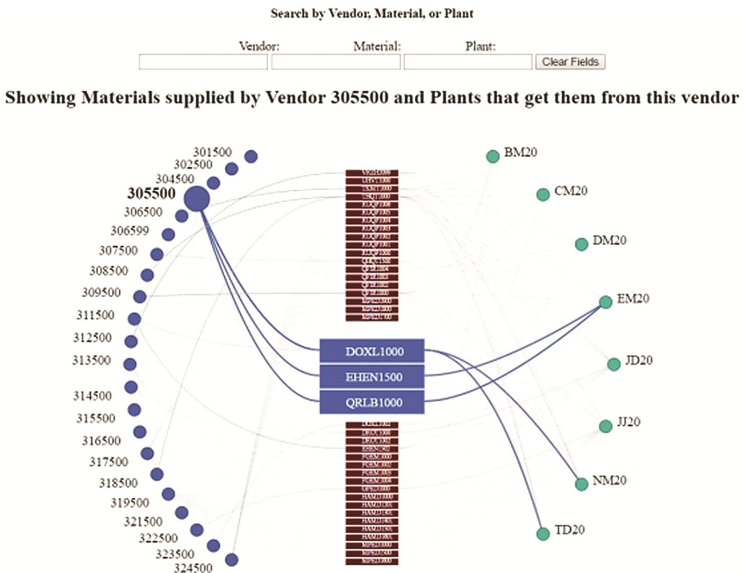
Search by Vendor, Material, or Plant

Vendor: Material: Plant: Clear Fields

Showing Materials supplied by Vendor 305500 and Plants that get them from this vendor

301500
302500
304500
305500
306500
306599
307500
308500
309500
311500
312500
313500
314500
315500
316500
317500
318500
319500
321500
322500
323500
324500

DOXL1000
EHEN1500
QRLB1000

BM20
CM20
DM20
EM20
JD20
JJ20
NM20
TD20